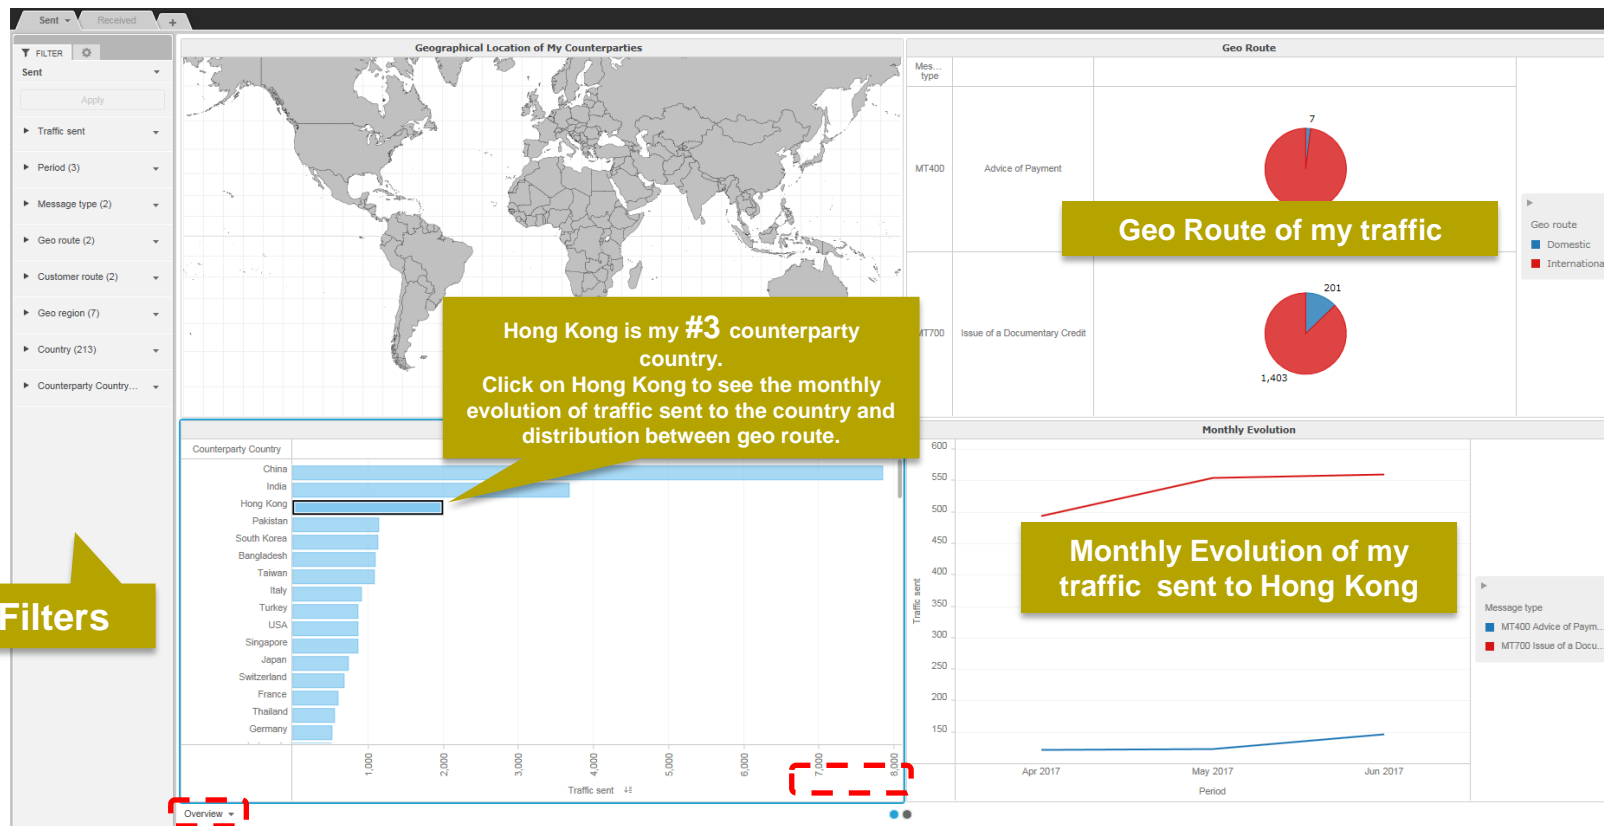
Sent Received +

FILTER

Sent

Apply

Traffic sent

Period (3)

Message type (2)

Geo route (2)

Customer route (2)

Geo region (7)

Country (213)

Counterparty Country...

Filters

Geographical Location of My Counterparties

Geo Route

| Mes... type | | |
|---|---|---|
| MT400 | Advice of Payment | 7 |
| MT700 | Issue of a Documentary Credit | 201 1,403 |

Geo Route of my traffic

Geo route
Domestic
Internationa

Hong Kong is my #3 counterparty country.
Click on Hong Kong to see the monthly evolution of traffic sent to the country and distribution between geo route.

Counterparty Country

China
India
Hong Kong
Pakistan
South Korea
Bangladesh
Taiwan
Italy
Turkey
USA
Singapore
Japan
Switzerland
France
Thailand
Germany

1,000 2,000 3,000 4,000 5,000 6,000 7,000 8,000

Traffic sent

Overview

Monthly Evolution

600 550 500 450 400 350 300 250 200 150

Traffic sent

Monthly Evolution of my traffic sent to Hong Kong

Apr 2017 May 2017 Jun 2017

Period

Message type
MT400 Advice of Paym...
MT700 Issue of a Docu...